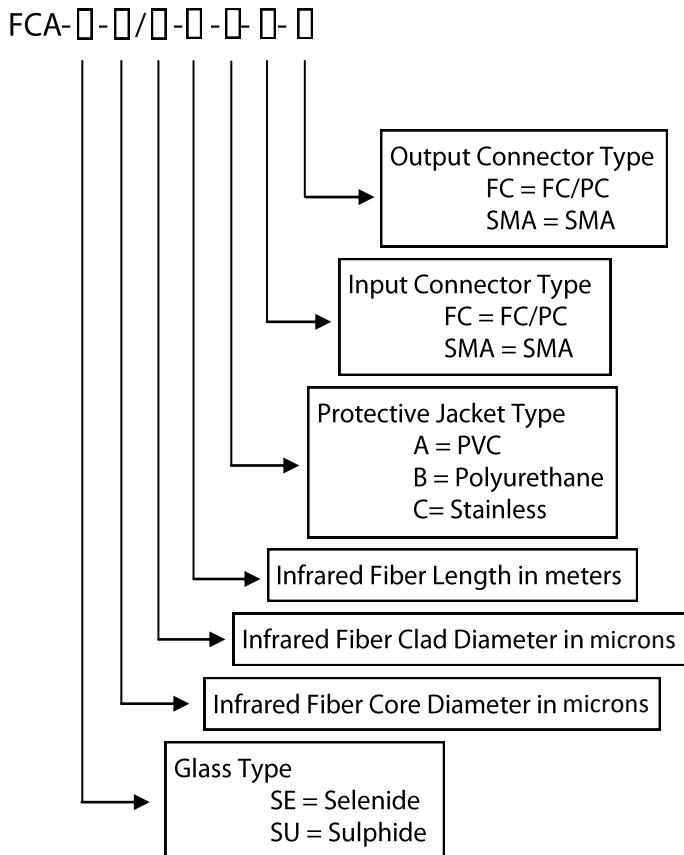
FCA-□-□/□-□-□-□-□

Output Connector Type
FC = FC/PC
SMA = SMA

Input Connector Type
FC = FC/PC
SMA = SMA

Protective Jacket Type
A = PVC
B = Polyurethane
C= Stainless

Infrared Fiber Length in meters

Infrared Fiber Clad Diameter in microns

Infrared Fiber Core Diameter in microns

Glass Type
SE = Selenide
SU = Sulphide